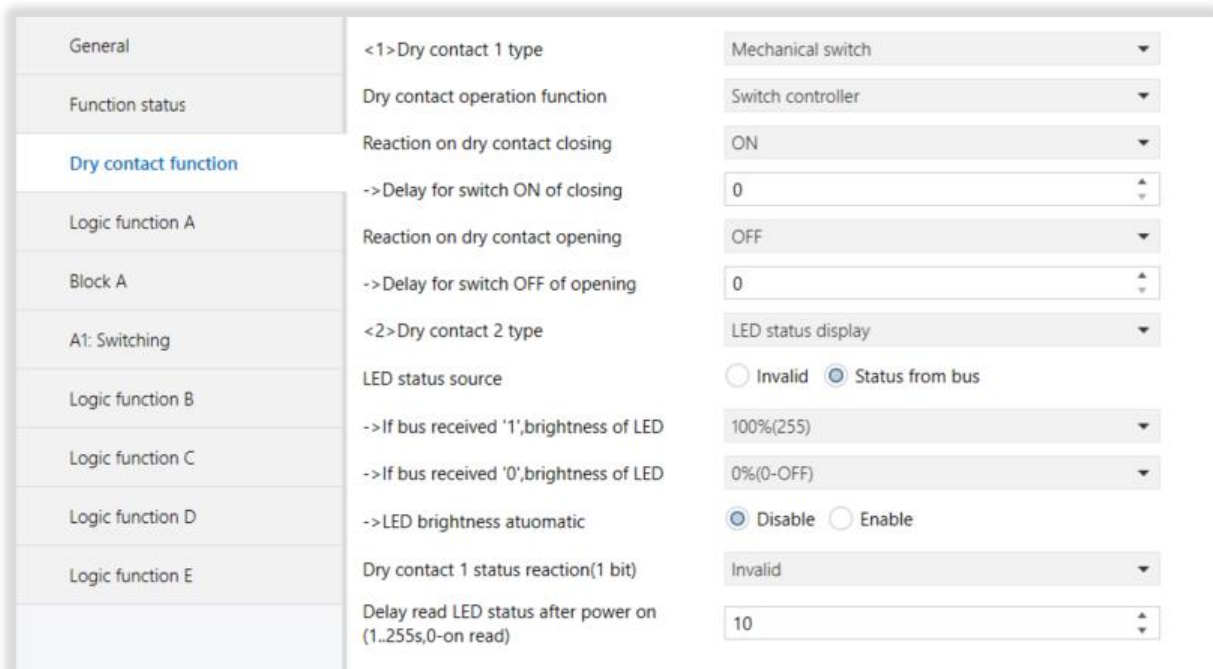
General

Function status

Dry contact function

Logic function A

Block A

A1: Switching

Logic function B

Logic function C

Logic function D

Logic function E

| | |
|---|---|
| <1>Dry contact 1 type | Mechanical switch |
| Dry contact operation function | Switch controller |
| Reaction on dry contact closing | ON |
| ->Delay for switch ON of closing | 0 |
| Reaction on dry contact opening | OFF |
| ->Delay for switch OFF of opening | 0 |
| <2>Dry contact 2 type | LED status display |
| LED status source | Invalid Status from bus |
| ->If bus received '1',brightness of LED | 100%(255) |
| ->If bus received '0',brightness of LED | 0%(0-OFF) |
| ->LED brightness atuomatic | Disable Enable |
| Dry contact 1 status reaction(1 bit) | Invalid |
| Delay read LED status after power on (1..255s,0-on read) | 10 |